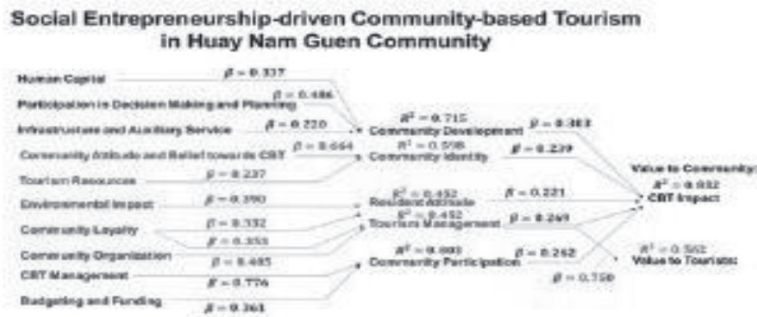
Social Entrepreneurship-driven Community-based Tourism in Huay Nam Guen Community

Human Capital
$\beta = 0.337$
Participation in Decision Making and Planning
$\beta = 0.486$
Infrastructure and Auxiliary Service
$\beta = 0.220$
Community Attitude and Belief towards CBT
$\beta = 0.664$
Tourism Resources
$\beta = 0.237$
Environmental Impact
$\beta = 0.390$
Community Loyalty
$\beta = 0.332$
$\beta = 0.353$
Community Organization
$\beta = 0.485$
CBT Management
$\beta = 0.776$
Budgeting and Funding
$\beta = 0.361$

$R^2 = 0.715$
Community Development
$R^2 = 0.598$
Community Identity
$R^2 = 0.452$
Resident Attitude
$R^2 = 0.452$
Tourism Management
$R^2 = 0.603$
Community Participation

$\beta = 0.383$
$\beta = 0.239$
$\beta = 0.221$
$\beta = 0.269$
$\beta = 0.262$
$\beta = 0.759$

Value to Community:
$R^2 = 0.832$
CBT Impact

$R^2 = 0.562$
Value to Tourists